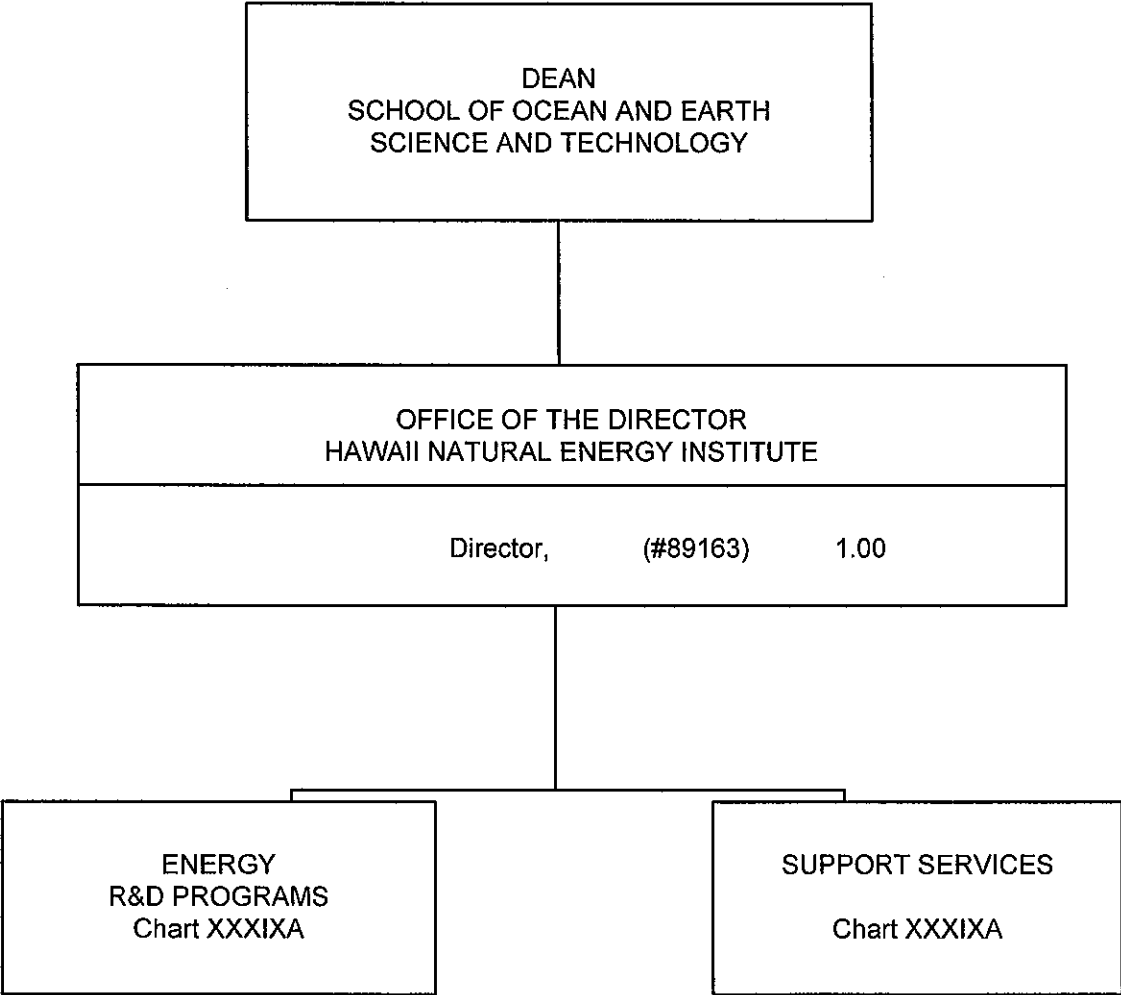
DEAN
SCHOOL OF OCEAN AND EARTH
SCIENCE AND TECHNOLOGY

OFFICE OF THE DIRECTOR
HAWAII NATURAL ENERGY INSTITUTE

Director, (#89163) 1.00

ENERGY
R&D PROGRAMS
Chart XXXIXA

SUPPORT SERVICES

Chart XXXIXA